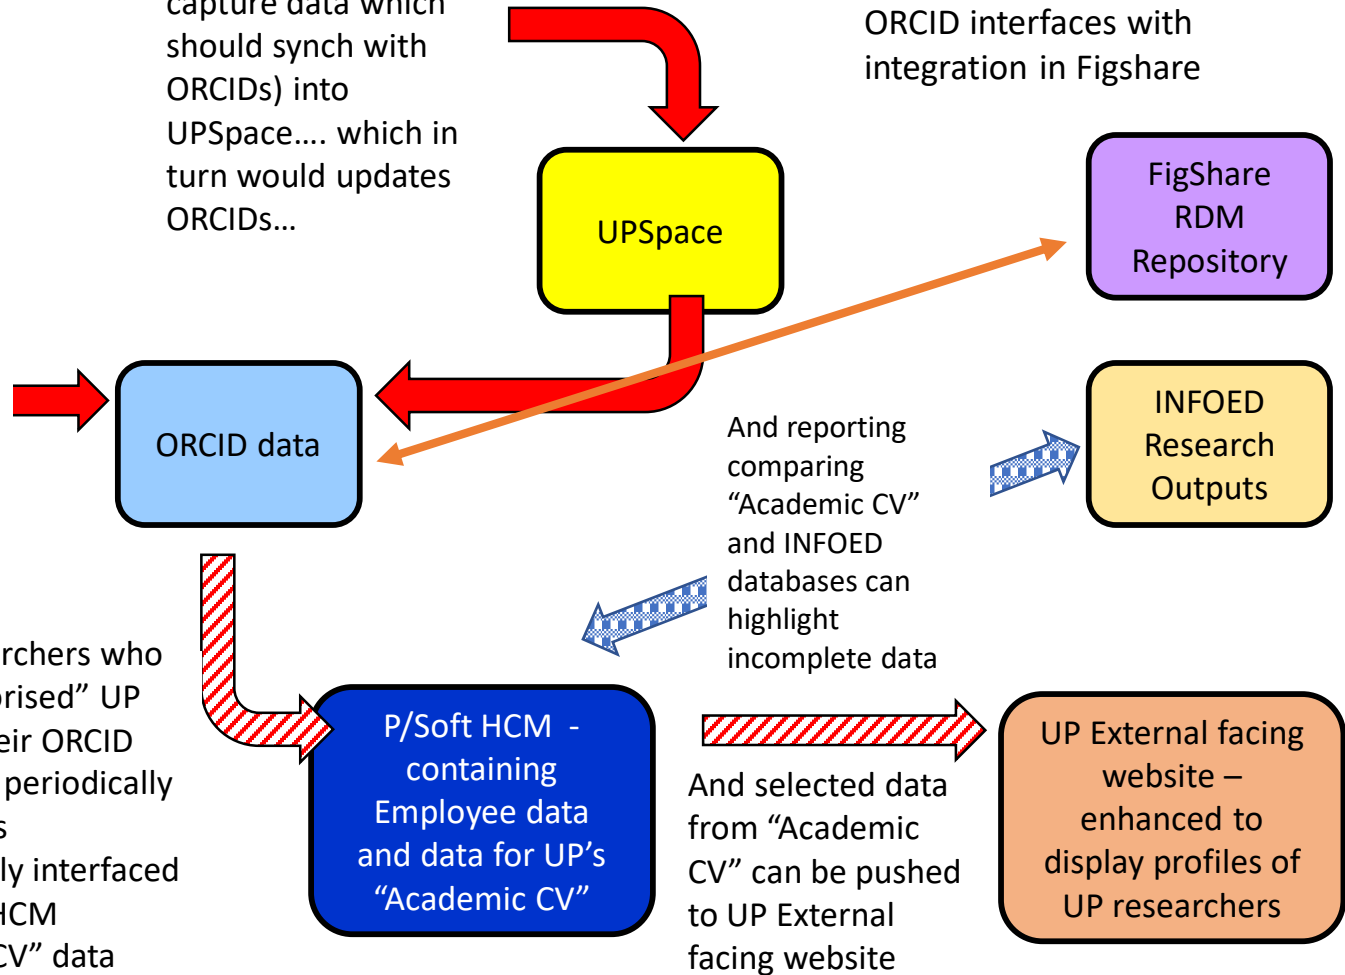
capture data which should synch with ORCIDs) into UPSpace…. which in turn would updates ORCIDs…

ORCID interfaces with integration in Figshare

UPSpace

FigShare RDM Repository

ORCID data

INFOED Research Outputs

And reporting comparing “Academic CV” and INFOED databases can highlight incomplete data

rchers who
rised” UP
eir ORCID
periodically
s
ly interfaced
HCM
V” data

P/Soft HCM - containing Employee data and data for UP’s “Academic CV”

And selected data from “Academic CV” can be pushed to UP External facing website

UP External facing website – enhanced to display profiles of UP researchers